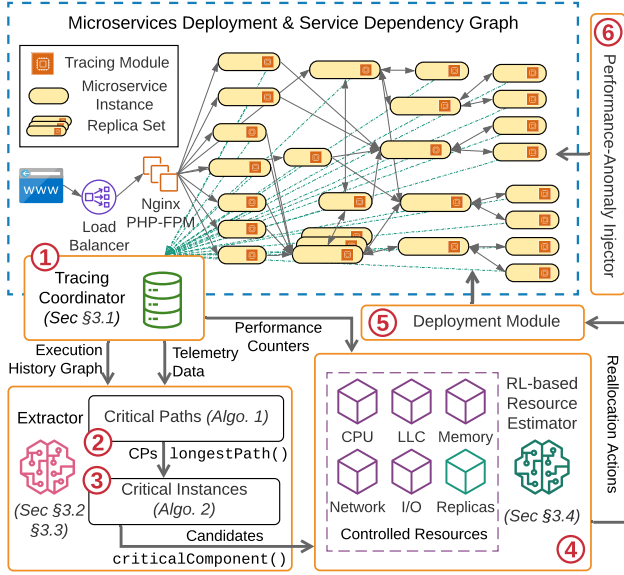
Microservices Deployment & Service Dependency Graph

Tracing Module
Microservice Instance
Replica Set

WWW
Load Balancer
Nginx PHP-FPM

6 Performance-Anomaly Injector

1 Tracing Coordinator (Sec §3.1)

Performance Counters

5 Deployment Module

Execution History Graph

Telemetry Data

Extractor

Critical Paths (Algo. 1)

2 CPs longestPath()

3 Critical Instances (Algo. 2)

(Sec §3.2 §3.3)

Candidates

criticalComponent()

CPU LLC Memory
Network I/O Replicas

Controlled Resources

RL-based Resource Estimator

(Sec §3.4)

4

Reallocation Actions